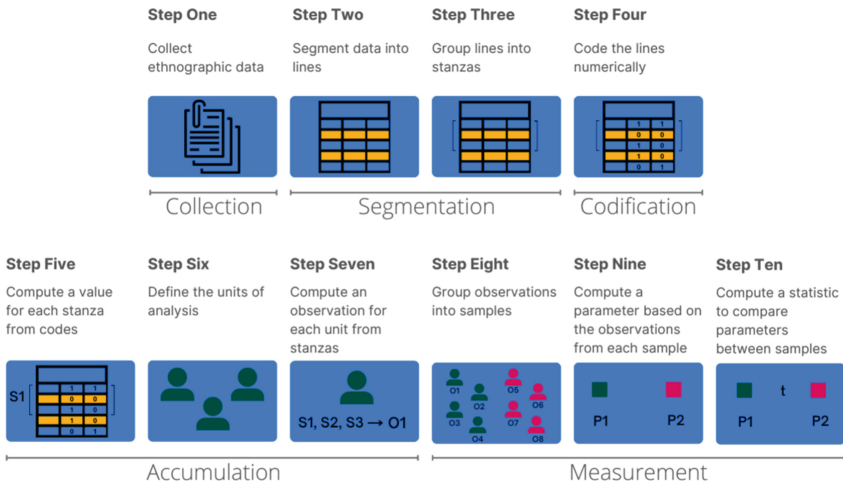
Step One
Collect ethnographic data

Step Two
Segment data into lines

Step Three
Group lines into stanzas

Step Four
Code the lines numerically

| 1 | 1 |
| 0 | 0 |
| 1 | 0 |
| 1 | 0 |
| 0 | 1 |

Collection

Segmentation

Codification

Step Five
Compute a value for each stanza from codes

S1

| 1 | 1 |
| 0 | 0 |
| 1 | 0 |
| 1 | 0 |
| 0 | 1 |

Step Six
Define the units of analysis

Step Seven
Compute an observation for each unit from stanzas

S1, S2, S3 → O1

Step Eight
Group observations into samples

O1 O2 O3 O4 O5 O6 O7 O8

Step Nine
Compute a parameter based on the observations from each sample

P1 P2

Step Ten
Compute a statistic to compare parameters between samples

P1 t P2

Accumulation

Measurement